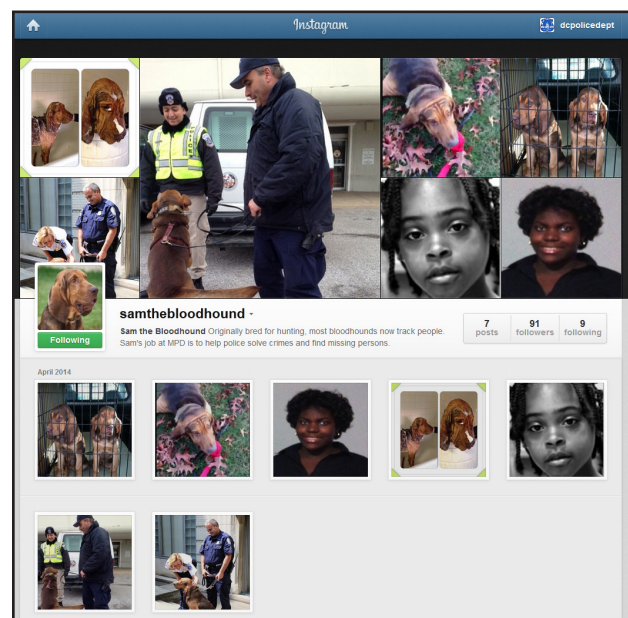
Instagram

dcpolicedept

Following

samthebloodhound

Sam the Bloodhound Originally bred for hunting, most bloodhounds now track people. Sam's job at MPD is to help police solve crimes and find missing persons.

| 7 posts | 91 followers | 9 following |
|---|---|---|

April 2014